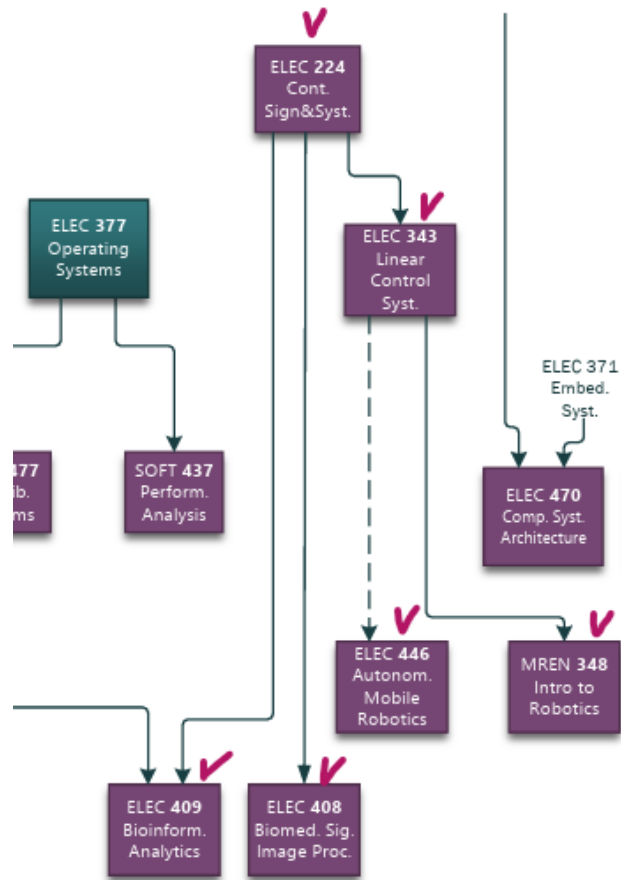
ELEC 224
Cont.
Sign&Syst.

ELEC 377
Operating
Systems

ELEC 343
Linear
Control
Syst.

ELEC 371
Embed.
Syst.

477
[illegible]b.
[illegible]ms

SOFT 437
Perform.
Analysis

ELEC 470
Comp. Syst.
Architecture

ELEC 446
Autonom.
Mobile
Robotics

MREN 348
Intro to
Robotics

ELEC 409
Bioinform.
Analytics

ELEC 408
Biomed. Sig.
Image Proc.